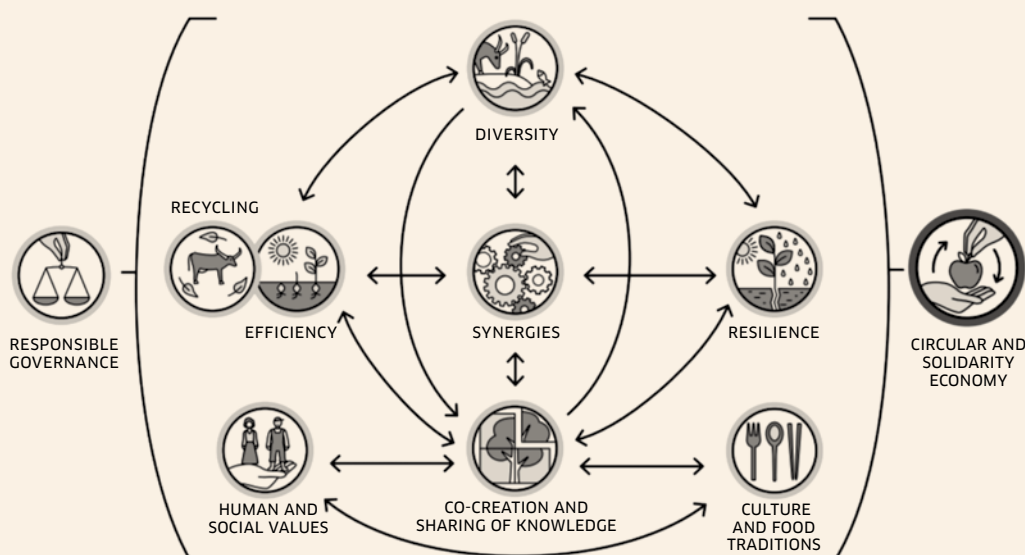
DIVERSITY

RECYCLING

EFFICIENCY

SYNERGIES

RESILIENCE

RESPONSIBLE GOVERNANCE

CIRCULAR AND SOLIDARITY ECONOMY

HUMAN AND SOCIAL VALUES

CO-CREATION AND SHARING OF KNOWLEDGE

CULTURE AND FOOD TRADITIONS